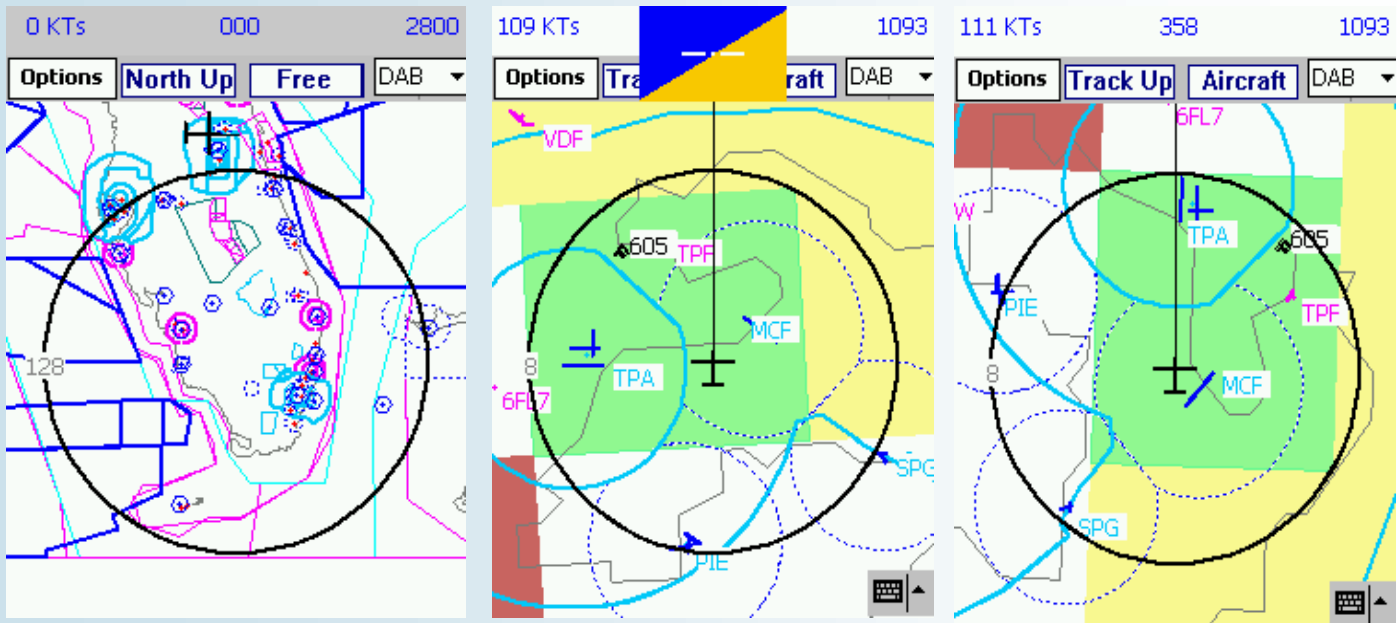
0 KTs 000 2800

Options North Up Free DAB

128

109 KTs 1093

Options Tra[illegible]raft DAB

VDF

605 TPF

MCF

8

TPA

6FL7

SPG

PIE

111 KTs 358 1093

Options Track Up Aircraft DAB

6FL7

W

TPA 605

PIE

TPF

8

MCF

SPG